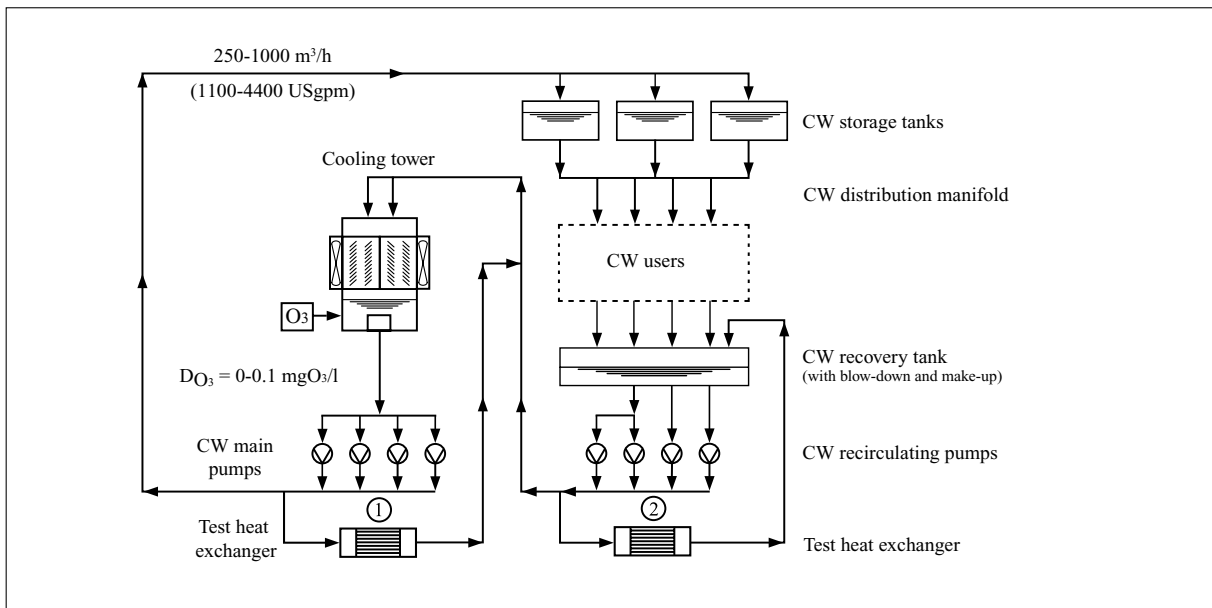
250-1000 m³/h

(1100-4400 USgpm)

CW storage tanks

Cooling tower

CW distribution manifold

CW users

$O_3$

$D_{O_3}$ = 0-0.1 mg$O_3$/l

CW recovery tank
(with blow-down and make-up)

CW main pumps

CW recirculating pumps

1

2

Test heat exchanger

Test heat exchanger